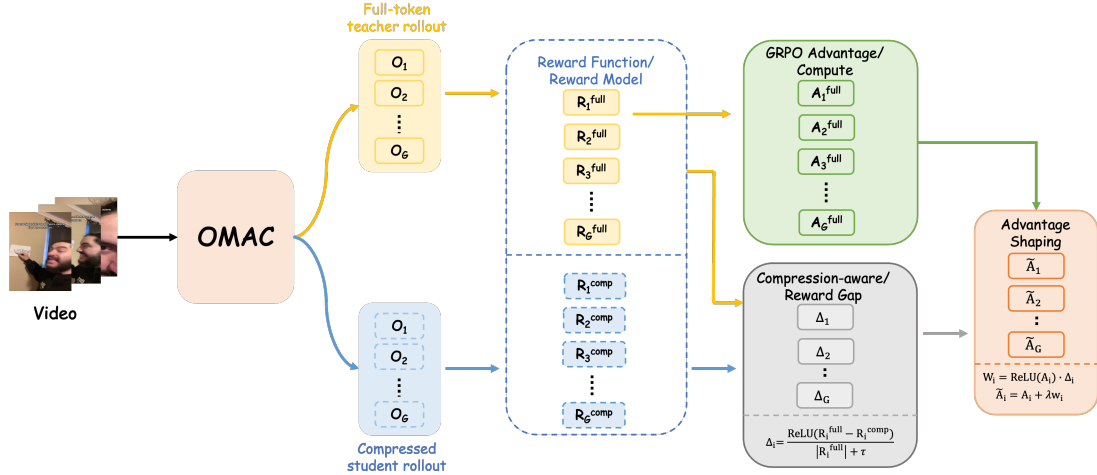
Full-token teacher rollout

$O_1$
$O_2$
$\vdots$
$O_G$

Reward Function/ Reward Model

$R_1^{full}$
$R_2^{full}$
$R_3^{full}$
$\vdots$
$R_G^{full}$

GRPO Advantage/ Compute

$A_1^{full}$
$A_2^{full}$
$A_3^{full}$
$\vdots$
$A_G^{full}$

Video

OMAC

Advantage Shaping

$\widetilde{A}_1$
$\widetilde{A}_2$
$\vdots$
$\widetilde{A}_G$

$W_i = \mathrm{ReLU}(A_i) \cdot \Delta_i$
$\widetilde{A}_i = A_i + \lambda w_i$

$O_1$
$O_2$
$\vdots$
$O_G$

Compressed student rollout

$R_1^{comp}$
$R_2^{comp}$
$R_3^{comp}$
$\vdots$
$R_G^{comp}$

Compression-aware/ Reward Gap

$\Delta_1$
$\Delta_2$
$\vdots$
$\Delta_G$

$\Delta_i = \frac{\mathrm{ReLU}(R_i^{full} - R_i^{comp})}{|R_i^{full}| + \tau}$